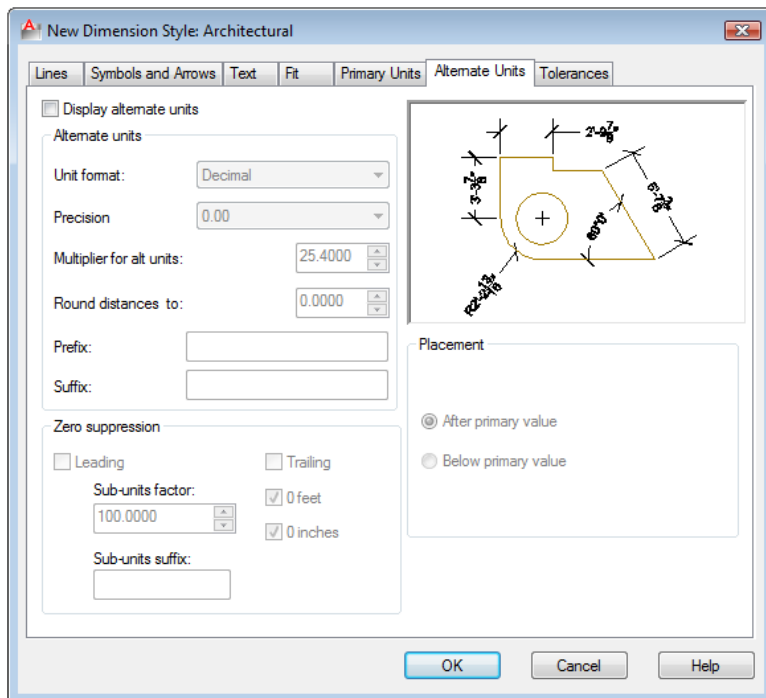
New Dimension Style: Architectural

Lines | Symbols and Arrows | Text | Fit | Primary Units | Alternate Units | Tolerances

Display alternate units

Alternate units

Unit format: Decimal

Precision 0.00

Multiplier for alt units: 25.4000

Round distances to: 0.0000

Prefix:

Suffix:

Zero suppression

Leading

Sub-units factor:

100.0000

Sub-units suffix:

Trailing

0 feet

0 inches

$2'-0\frac{7}{8}"$

$3'-3\frac{3}{8}"$

$6'-7\frac{3}{8}"$

$60°0'$

$R2'-0\frac{13}{16}"$

Placement

After primary value

Below primary value

OK | Cancel | Help